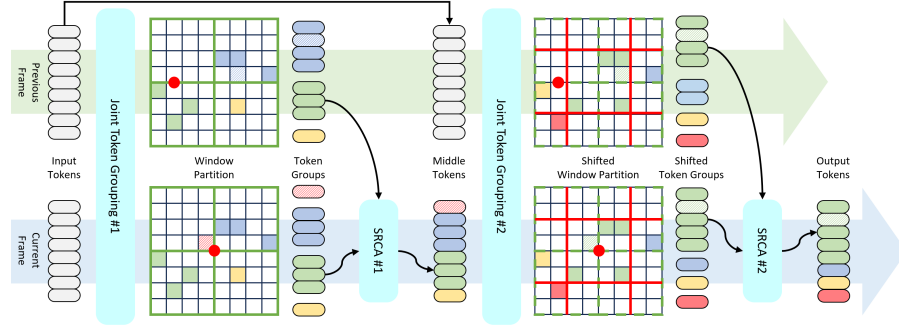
Previous Frame

Current Frame

Input Tokens

Joint Token Grouping #1

Window Partition

Token Groups

SRCA #1

Middle Tokens

Joint Token Grouping #2

Shifted Window Partition

Shifted Token Groups

SRCA #2

Output Tokens